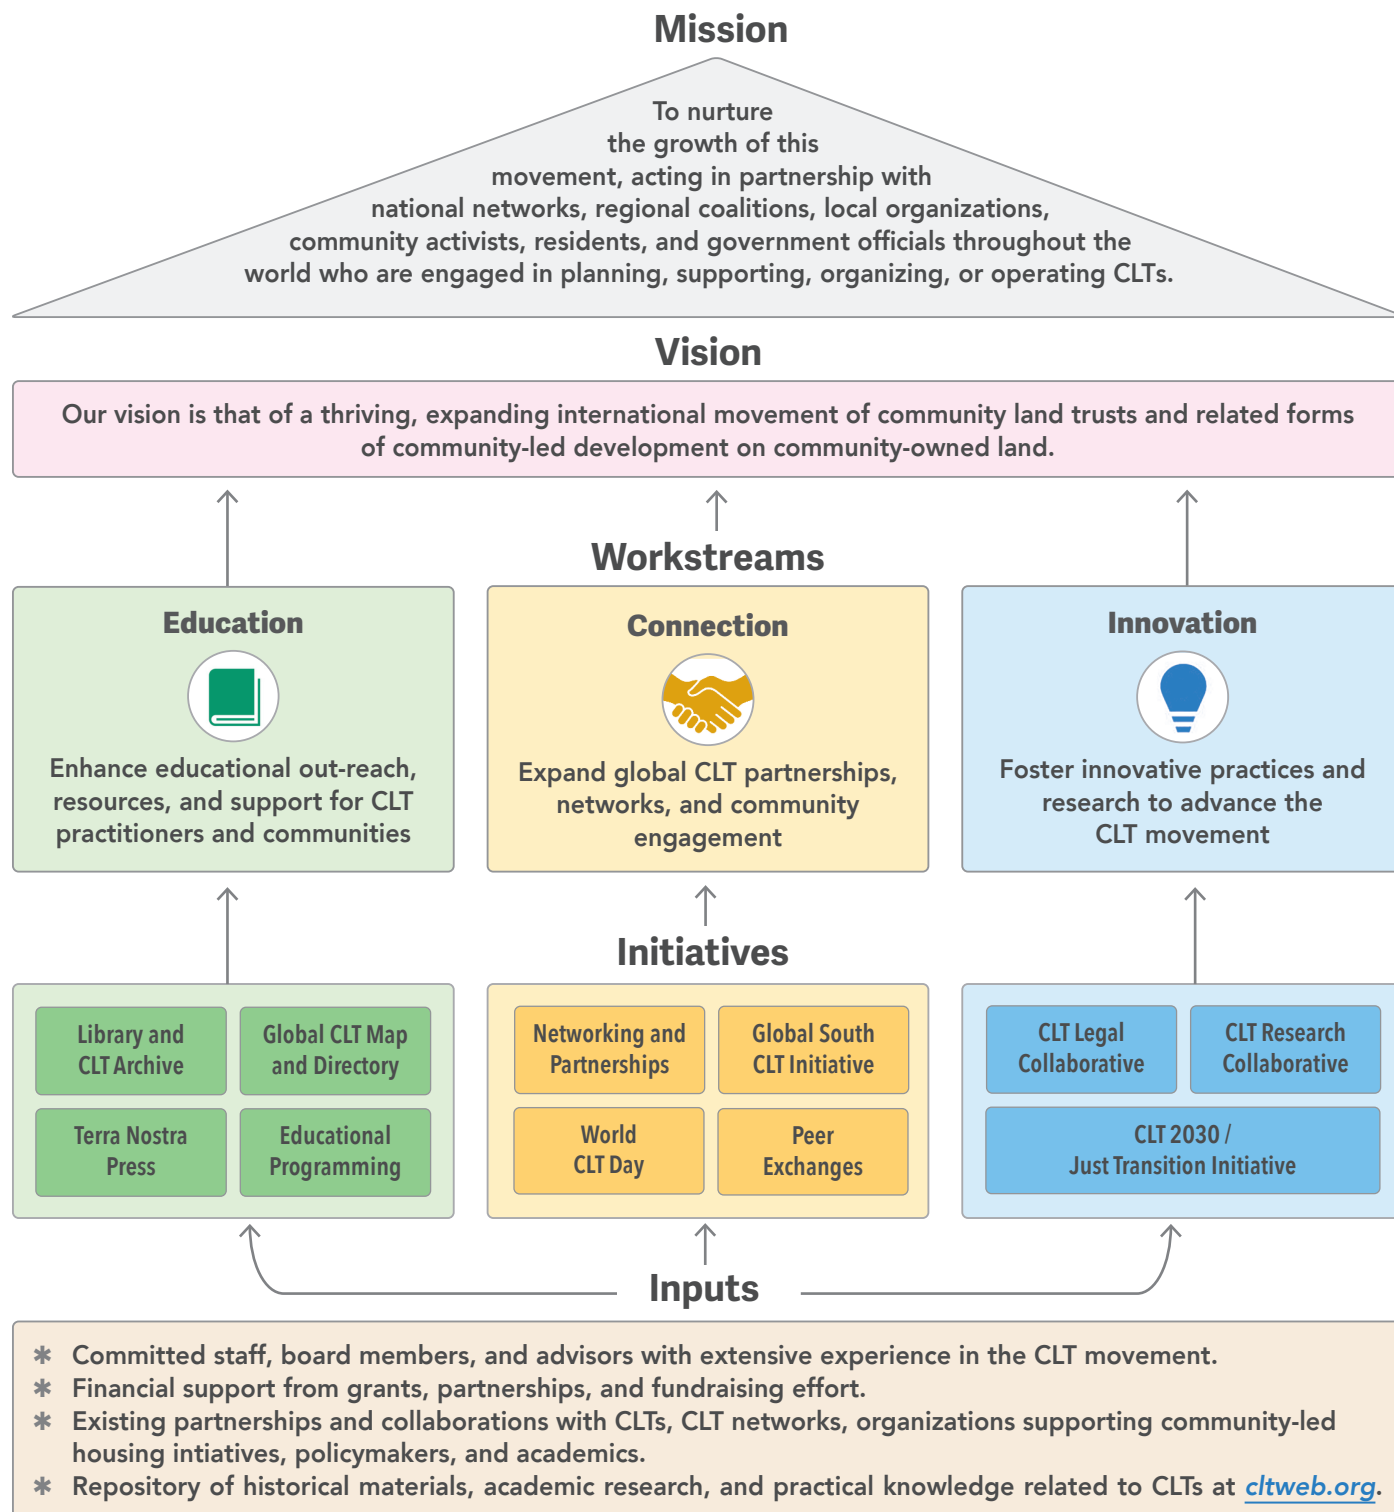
Mission

To nurture the growth of this movement, acting in partnership with national networks, regional coalitions, local organizations, community activists, residents, and government officials throughout the world who are engaged in planning, supporting, organizing, or operating CLTs.

Vision

Our vision is that of a thriving, expanding international movement of community land trusts and related forms of community-led development on community-owned land.

Workstreams

Education

Enhance educational out-reach, resources, and support for CLT practitioners and communities

Connection

Expand global CLT partnerships, networks, and community engagement

Innovation

Foster innovative practices and research to advance the CLT movement

Initiatives

Library and CLT Archive

Global CLT Map and Directory

Terra Nostra Press

Educational Programming

Networking and Partnerships

Global South CLT Initiative

World CLT Day

Peer Exchanges

CLT Legal Collaborative

CLT Research Collaborative

CLT 2030 / Just Transition Initiative

Inputs

✱ Committed staff, board members, and advisors with extensive experience in the CLT movement.
✱ Financial support from grants, partnerships, and fundraising effort.
✱ Existing partnerships and collaborations with CLTs, CLT networks, organizations supporting community-led housing intiatives, policymakers, and academics.
✱ Repository of historical materials, academic research, and practical knowledge related to CLTs at cltweb.org.